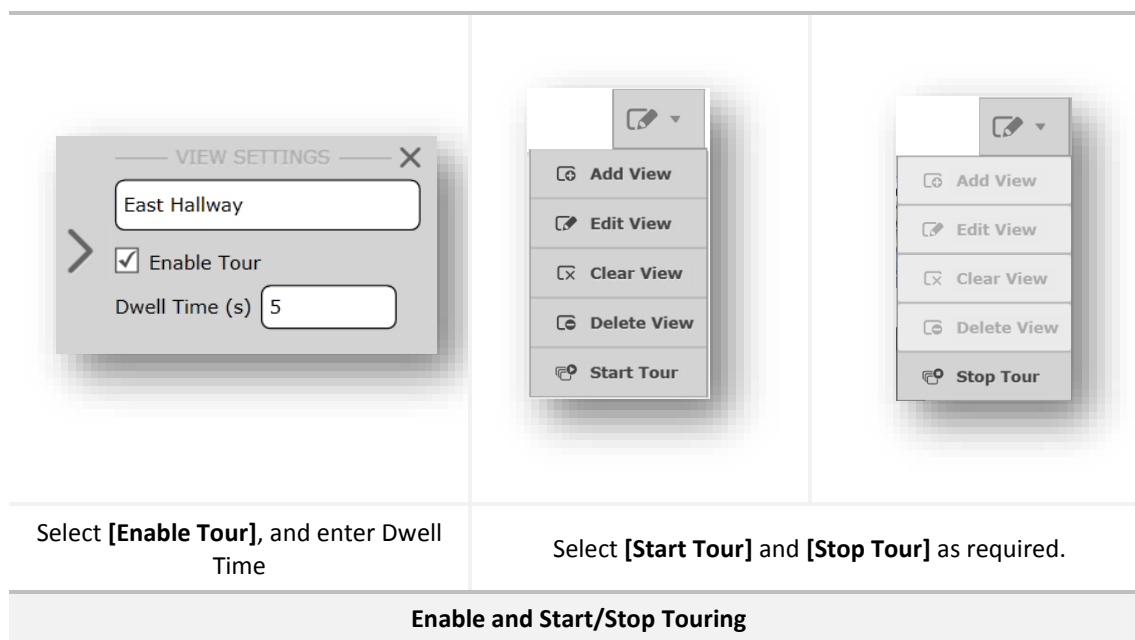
| VIEW SETTINGS ✕<br>East Hallway<br>☑ Enable Tour<br>Dwell Time (s) 5 | Add View<br>Edit View<br>Clear View<br>Delete View<br>Start Tour | Add View<br>Edit View<br>Clear View<br>Delete View<br>Stop Tour |
|---|---|---|
| Select **[Enable Tour]**, and enter Dwell Time | Select **[Start Tour]** and **[Stop Tour]** as required. | |

**Enable and Start/Stop Touring**